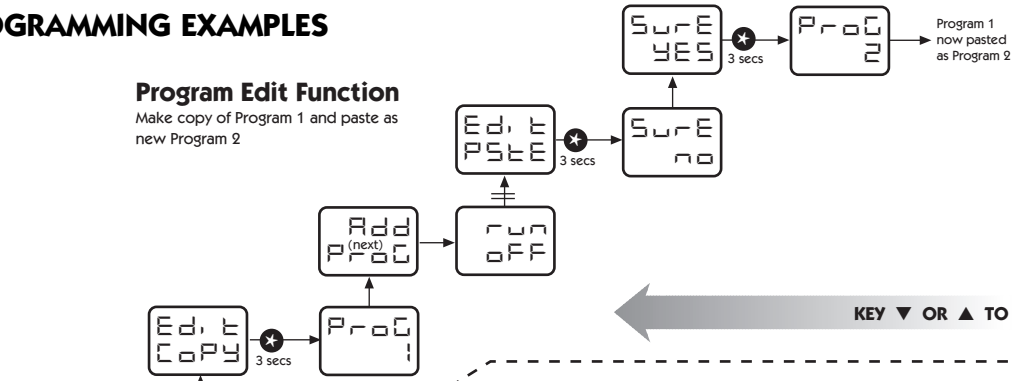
OGRAMMING EXAMPLES

Program Edit Function
Make copy of Program 1 and paste as new Program 2

SurE YES
3 secs
ProG 2
Program 1 now pasted as Program 2

Edit PStE
3 secs
SurE no

Add (next) ProG
run oFF

Edit CoPY
3 secs
ProG 1

KEY ▼ OR ▲ TO